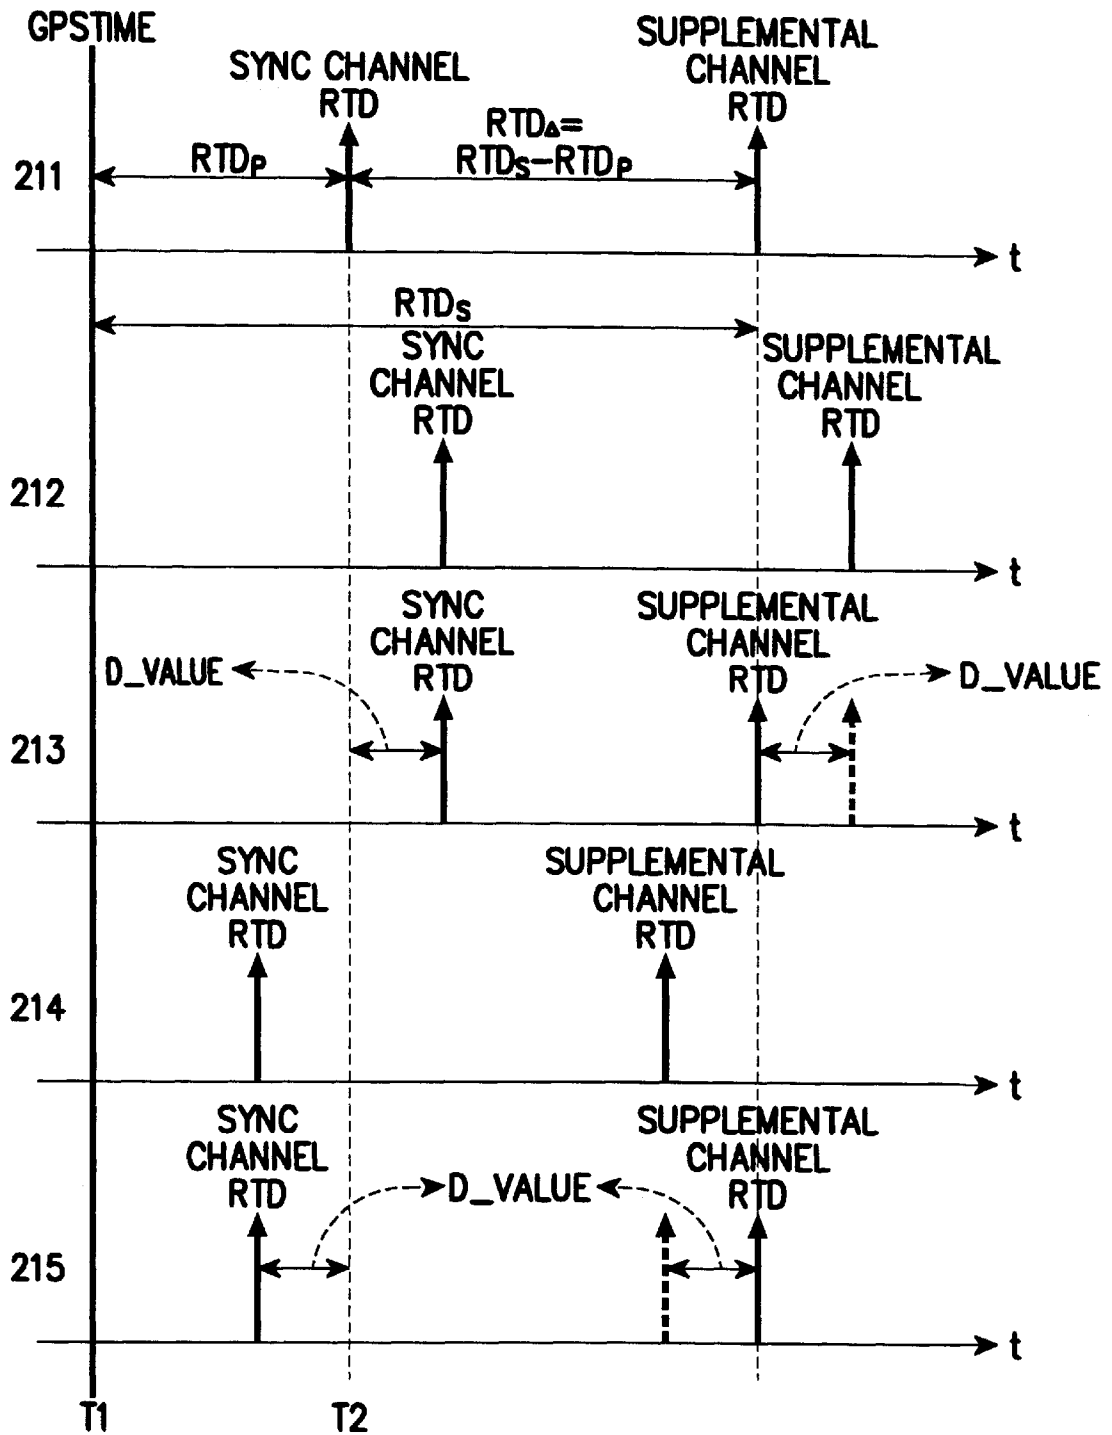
GPSTIME

SYNC CHANNEL RTD

SUPPLEMENTAL CHANNEL RTD

$RTD_\Delta$= $RTD_S - RTD_P$

211

$RTD_P$

t

$RTD_S$

SYNC CHANNEL RTD

SUPPLEMENTAL CHANNEL RTD

212

t

SYNC CHANNEL RTD

SUPPLEMENTAL CHANNEL RTD

D_VALUE

D_VALUE

213

t

SYNC CHANNEL RTD

SUPPLEMENTAL CHANNEL RTD

214

t

SYNC CHANNEL RTD

D_VALUE

SUPPLEMENTAL CHANNEL RTD

215

t

T1

T2